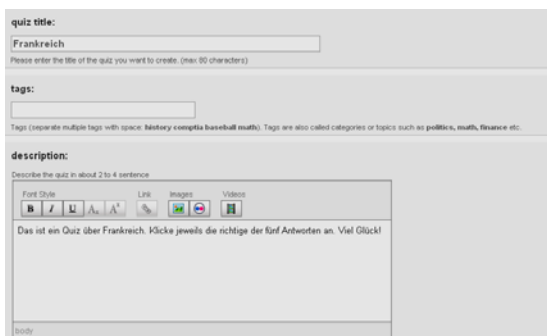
quiz title:

Frankreich

Please enter the title of the quiz you want to create. (max 80 characters)

tags:

Tags (separate multiple tags with space: history comptia baseball math). Tags are also called categories or topics such as politics, math, finance etc.

description:

Describe the quiz in about 2 to 4 sentence

Font Style Link Images Videos

B I U A A

Das ist ein Quiz über Frankreich. Klicke jeweils die richtige der fünf Antworten an. Viel Glück!

body